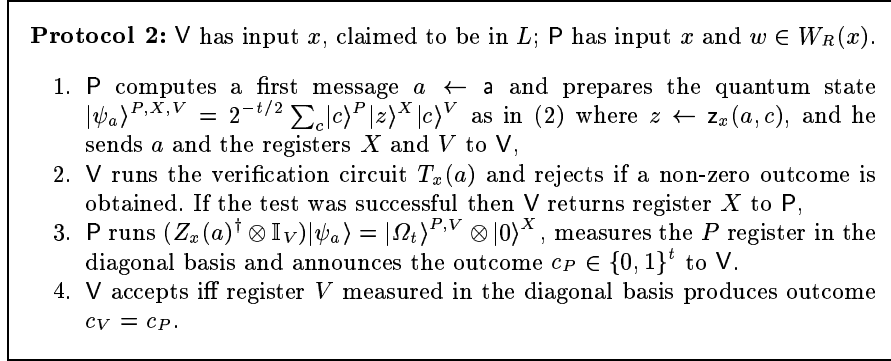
**Protocol 2:** $\mathsf{V}$ has input $x$, claimed to be in $L$; $\mathsf{P}$ has input $x$ and $w \in W_R(x)$.

1. $\mathsf{P}$ computes a first message $a \leftarrow \mathsf{a}$ and prepares the quantum state $|\psi_a\rangle^{P,X,V} = 2^{-t/2}\sum_c |c\rangle^P |z\rangle^X |c\rangle^V$ as in (2) where $z \leftarrow \mathsf{z}_x(a,c)$, and he sends $a$ and the registers $X$ and $V$ to $\mathsf{V}$,
2. $\mathsf{V}$ runs the verification circuit $T_x(a)$ and rejects if a non-zero outcome is obtained. If the test was successful then $\mathsf{V}$ returns register $X$ to $\mathsf{P}$,
3. $\mathsf{P}$ runs $(Z_x(a)^\dagger \otimes \mathbb{I}_V)|\psi_a\rangle = |\Omega_t\rangle^{P,V} \otimes |0\rangle^X$, measures the $P$ register in the diagonal basis and announces the outcome $c_P \in \{0,1\}^t$ to $\mathsf{V}$.
4. $\mathsf{V}$ accepts iff register $V$ measured in the diagonal basis produces outcome $c_V = c_P$.